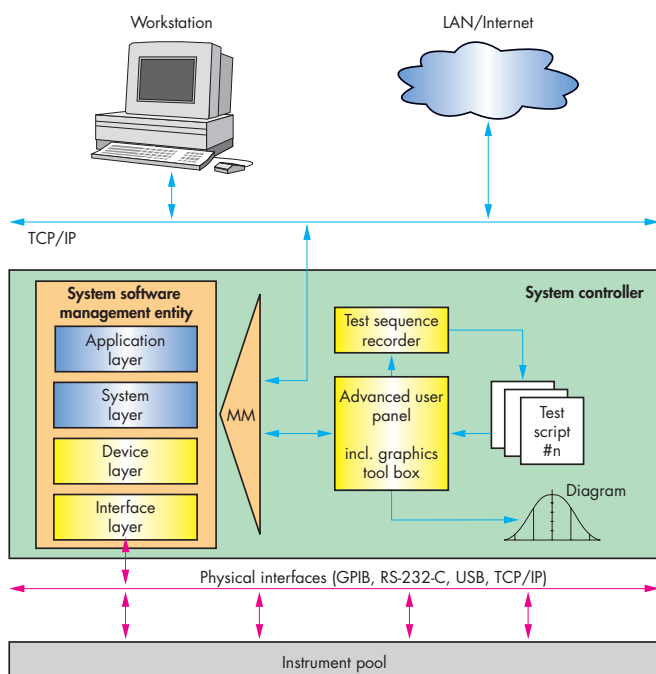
Workstation

LAN/Internet

TCP/IP

System controller

System software management entity

Application layer

System layer

Device layer

Interface layer

MM

Test sequence recorder

Advanced user panel

incl. graphics tool box

Test script #n

Diagram

Physical interfaces (GPIB, RS-232-C, USB, TCP/IP)

Instrument pool